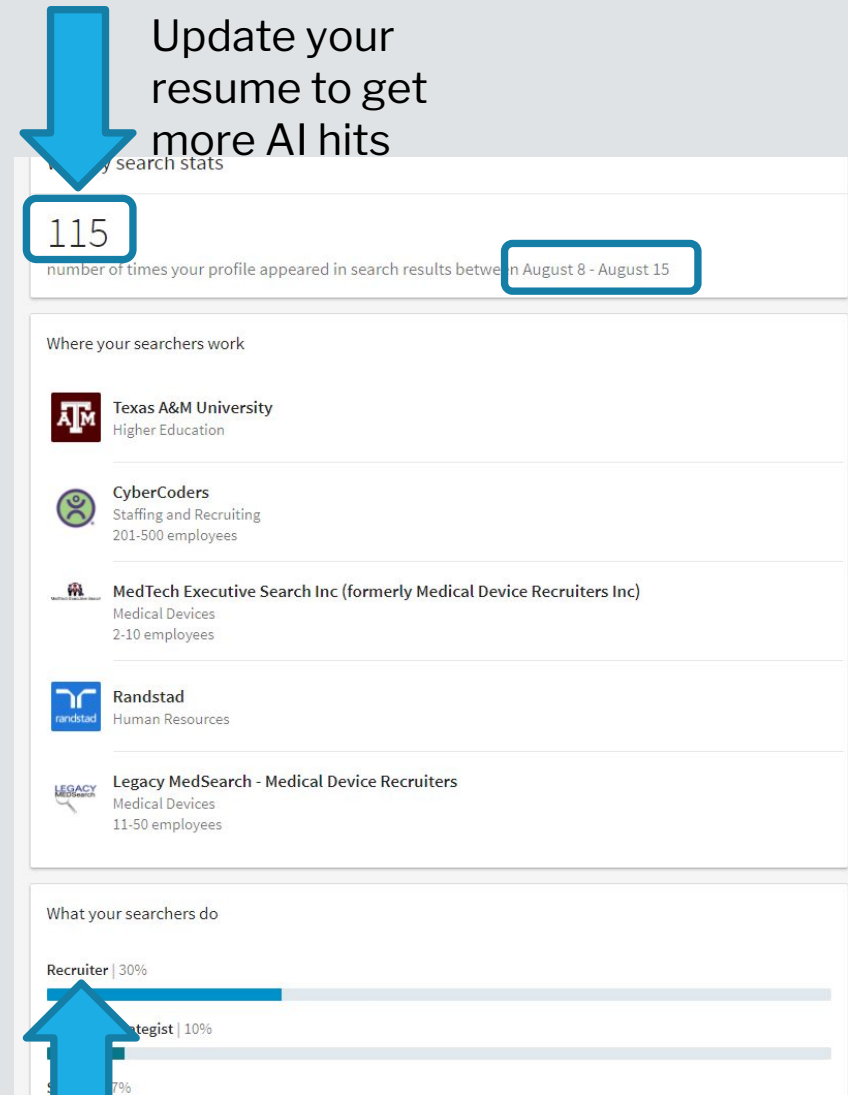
Update your resume to get more AI hits

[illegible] search stats

115

number of times your profile appeared in search results betwe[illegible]n August 8 - August 15

Where your searchers work

Texas A&M University
Higher Education

CyberCoders
Staffing and Recruiting
201-500 employees

MedTech Executive Search Inc (formerly Medical Device Recruiters Inc)
Medical Devices
2-10 employees

Randstad
Human Resources

Legacy MedSearch - Medical Device Recruiters
Medical Devices
11-50 employees

What your searchers do

Recruiter | 30%

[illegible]ategist | 10%

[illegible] 7%